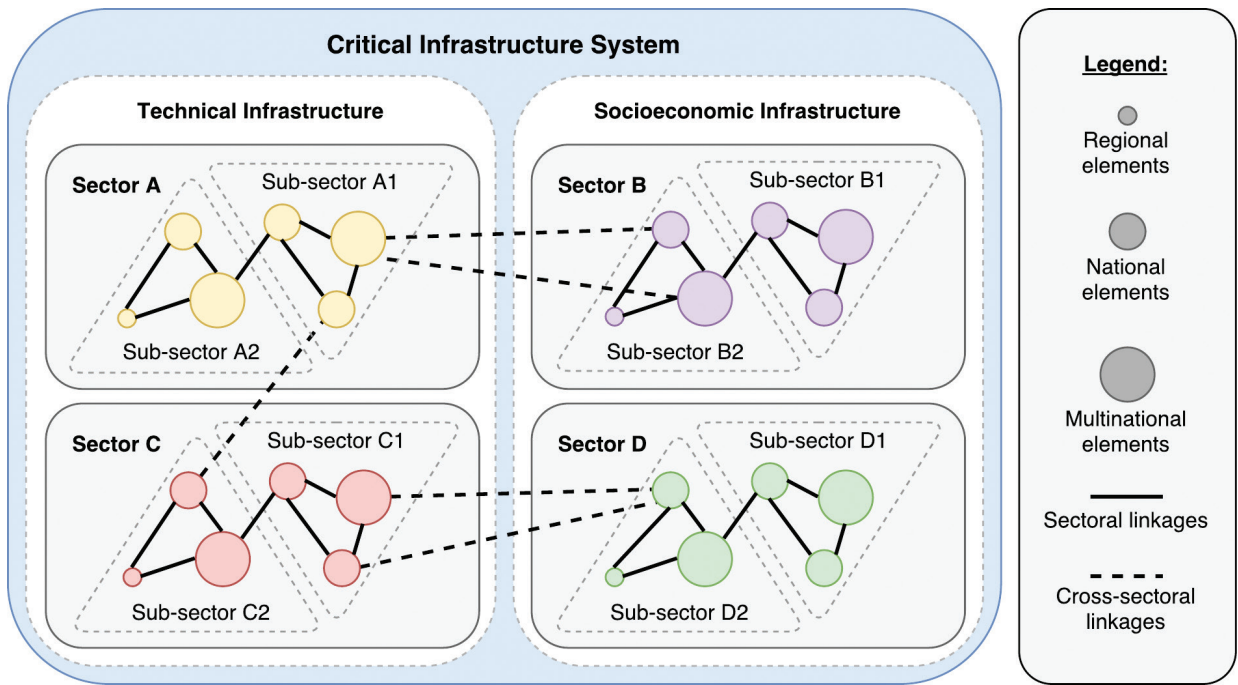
Critical Infrastructure System

Technical Infrastructure

Sector A

Sub-sector A1

Sub-sector A2

Sector C

Sub-sector C1

Sub-sector C2

Socioeconomic Infrastructure

Sector B

Sub-sector B1

Sub-sector B2

Sector D

Sub-sector D1

Sub-sector D2

Legend:

Regional elements

National elements

Multinational elements

Sectoral linkages

Cross-sectoral linkages